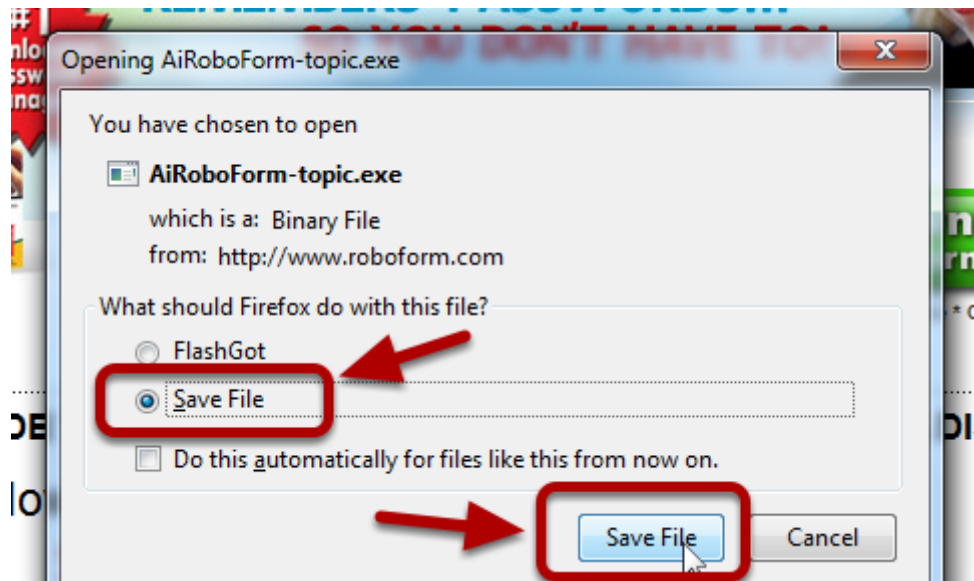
Opening AiRoboForm-topic.exe

You have chosen to open

AiRoboForm-topic.exe

which is a: Binary File
from: http://www.roboform.com

What should Firefox do with this file?

FlashGot

Save File

Do this automatically for files like this from now on.

Save File

Cancel